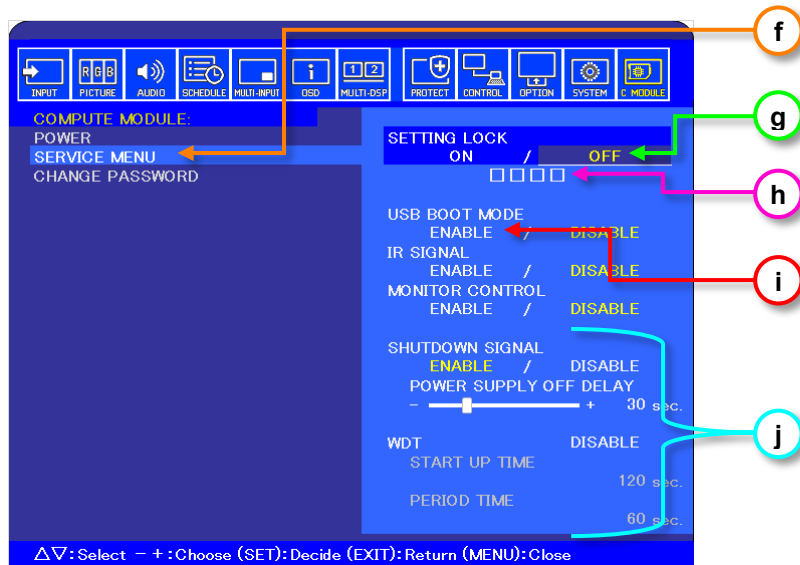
INPUT PICTURE AUDIO SCHEDULE MULTI-INPUT OSD MULTI-DSP PROTECT CONTROL OPTION SYSTEM C MODULE

COMPUTE MODULE:
POWER
SERVICE MENU
CHANGE PASSWORD

SETTING LOCK
ON / OFF
□□□□

USB BOOT MODE
ENABLE / DISABLE
IR SIGNAL
ENABLE / DISABLE
MONITOR CONTROL
ENABLE / DISABLE

SHUTDOWN SIGNAL
ENABLE / DISABLE
POWER SUPPLY OFF DELAY
– + 30 sec.

WDT DISABLE
START UP TIME
120 sec.
PERIOD TIME
60 sec.

f
g
h
i
j

△▽:Select – +:Choose (SET):Decide (EXIT):Return (MENU):Close